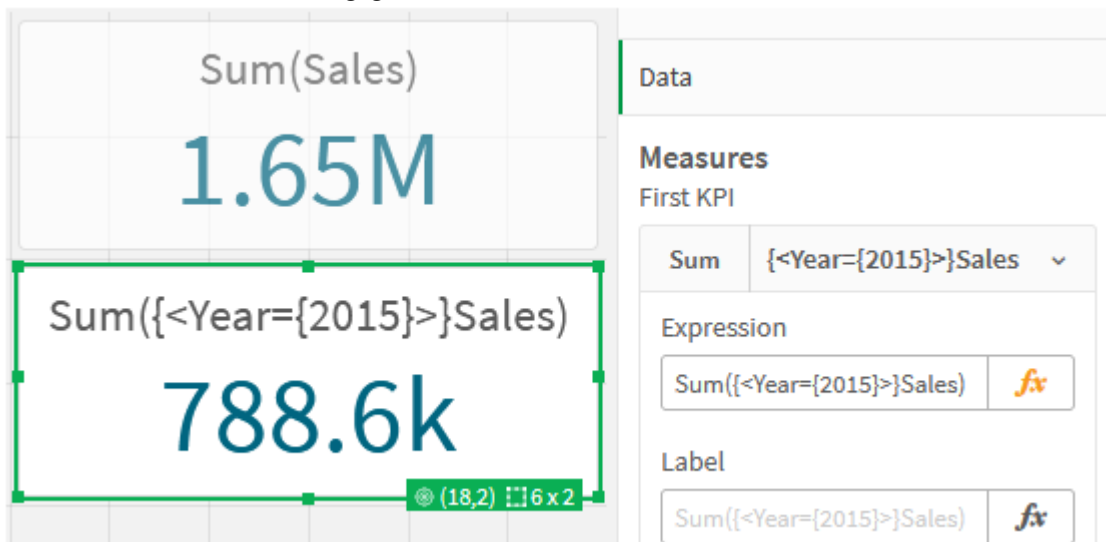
Sum(Sales)

1.65M

Sum({<Year={2015}>}Sales)

788.6k

(18,2) 6 x 2

Data

Measures

First KPI

Sum {<Year={2015}>}Sales

Expression

Sum({<Year={2015}>}Sales) $fx$

Label

Sum({<Year={2015}>}Sales) $fx$